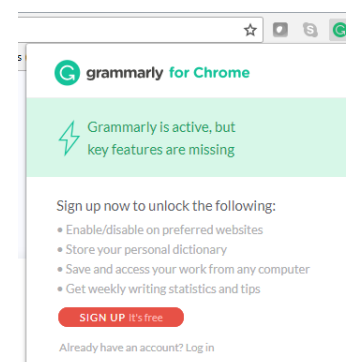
grammarly for Chrome

Grammarly is active, but key features are missing

Sign up now to unlock the following:
• Enable/disable on preferred websites
• Store your personal dictionary
• Save and access your work from any computer
• Get weekly writing statistics and tips

SIGN UP It's free

Already have an account? Log in